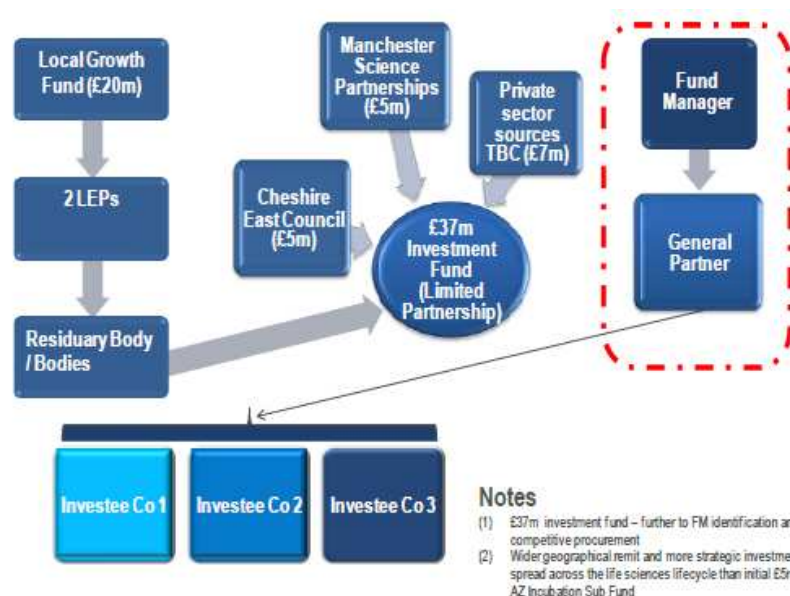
Local Growth Fund (£20m)

2 LEPs

Residuary Body / Bodies

Cheshire East Council (£5m)

Manchester Science Partnerships (£5m)

Private sector sources TBC (£7m)

£37m Investment Fund (Limited Partnership)

Fund Manager

General Partner

Investee Co 1

Investee Co 2

Investee Co 3

Notes

(1) £37m investment fund – further to FM identification an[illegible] competitive procurement

(2) Wider geographical remit and more strategic investme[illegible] spread across the life sciences lifecycle than initial £5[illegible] AZ Incubation Sub Fund